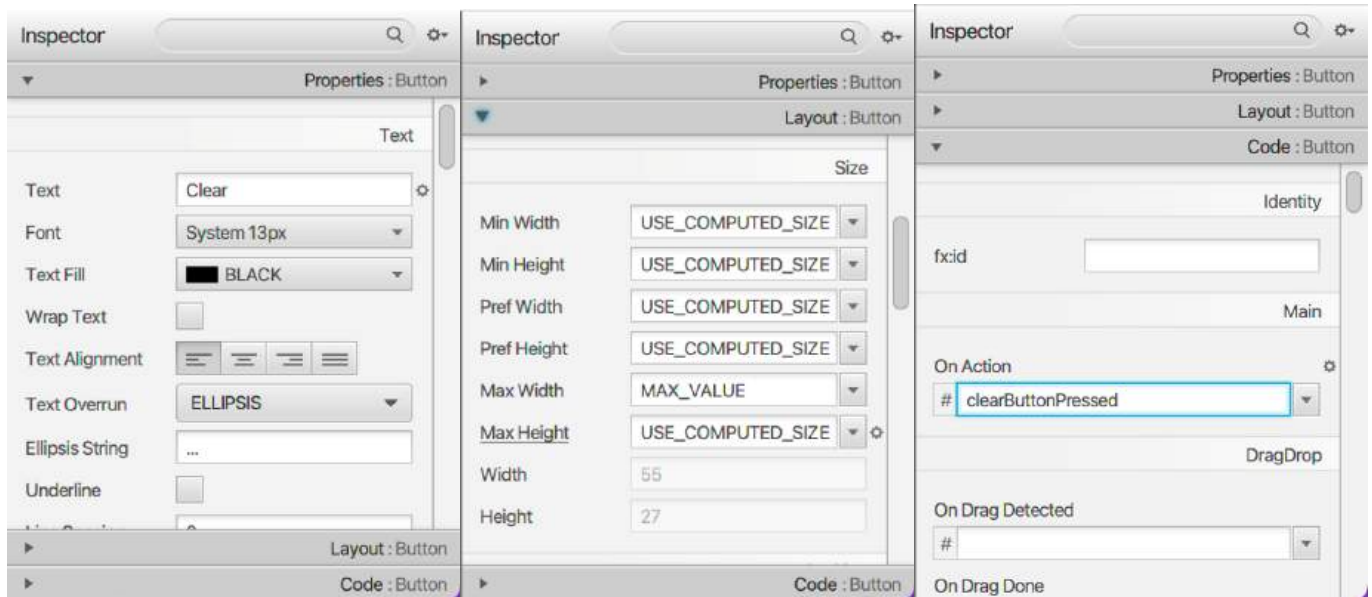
Inspector

Properties : Button

Text

Text | Clear
Font | System 13px
Text Fill | BLACK
Wrap Text
Text Alignment
Text Overrun | ELLIPSIS
Ellipsis String | ...
Underline
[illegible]

Layout : Button

Code : Button

Inspector

Properties : Button

Layout : Button

Size

Min Width | USE_COMPUTED_SIZE
Min Height | USE_COMPUTED_SIZE
Pref Width | USE_COMPUTED_SIZE
Pref Height | USE_COMPUTED_SIZE
Max Width | MAX_VALUE
Max Height | USE_COMPUTED_SIZE
Width | 55
Height | 27

Code : Button

Inspector

Properties : Button

Layout : Button

Code : Button

Identity

fx:id

Main

On Action
# clearButtonPressed

DragDrop

On Drag Detected
#

On Drag Done